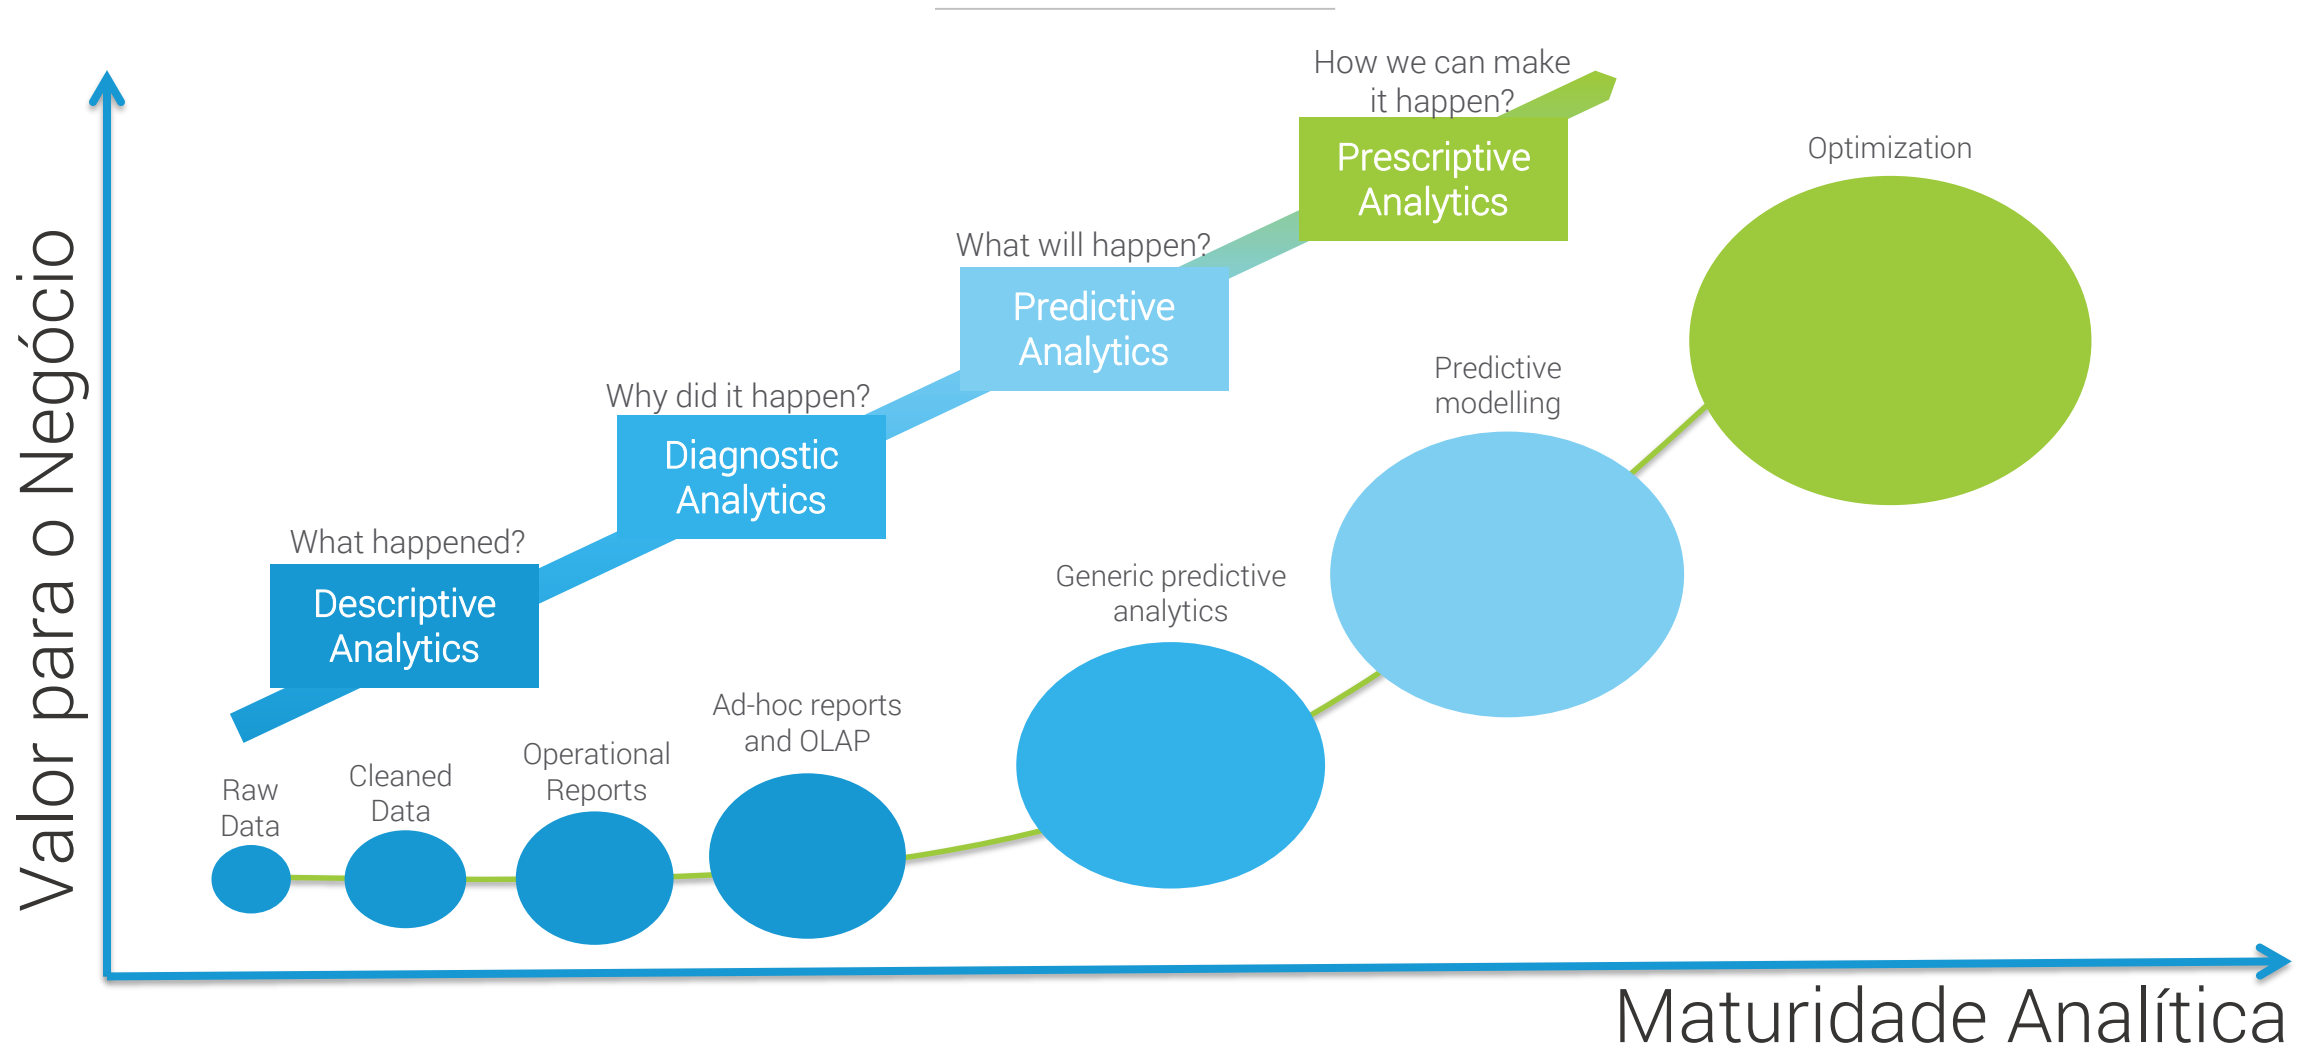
Valor para o Negócio

How we can make it happen?

Prescriptive Analytics

Optimization

What will happen?

Predictive Analytics

Why did it happen?

Diagnostic Analytics

Predictive modelling

What happened?

Descriptive Analytics

Generic predictive analytics

Ad-hoc reports and OLAP

Raw Data

Cleaned Data

Operational Reports

Maturidade Analítica